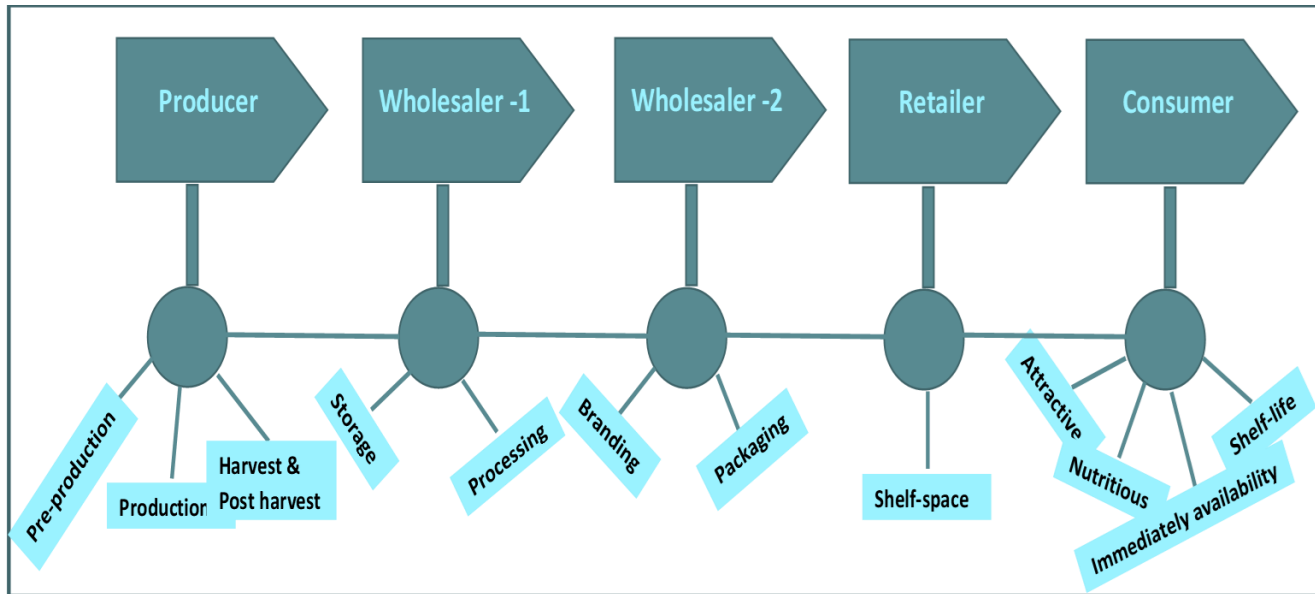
Producer

Wholesaler -1

Wholesaler -2

Retailer

Consumer

Pre-production

Production

Harvest & Post harvest

Storage

Processing

Branding

Packaging

Shelf-space

Attractive

Nutritious

Immediately availability

Shelf-life